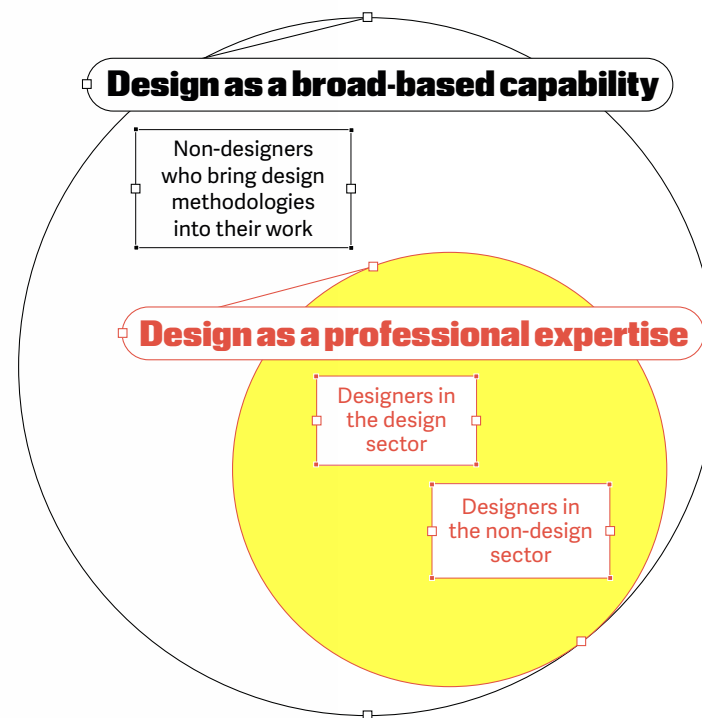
Design as a broad-based capability

Non-designers who bring design methodologies into their work

Design as a professional expertise

Designers in the design sector

Designers in the non-design sector